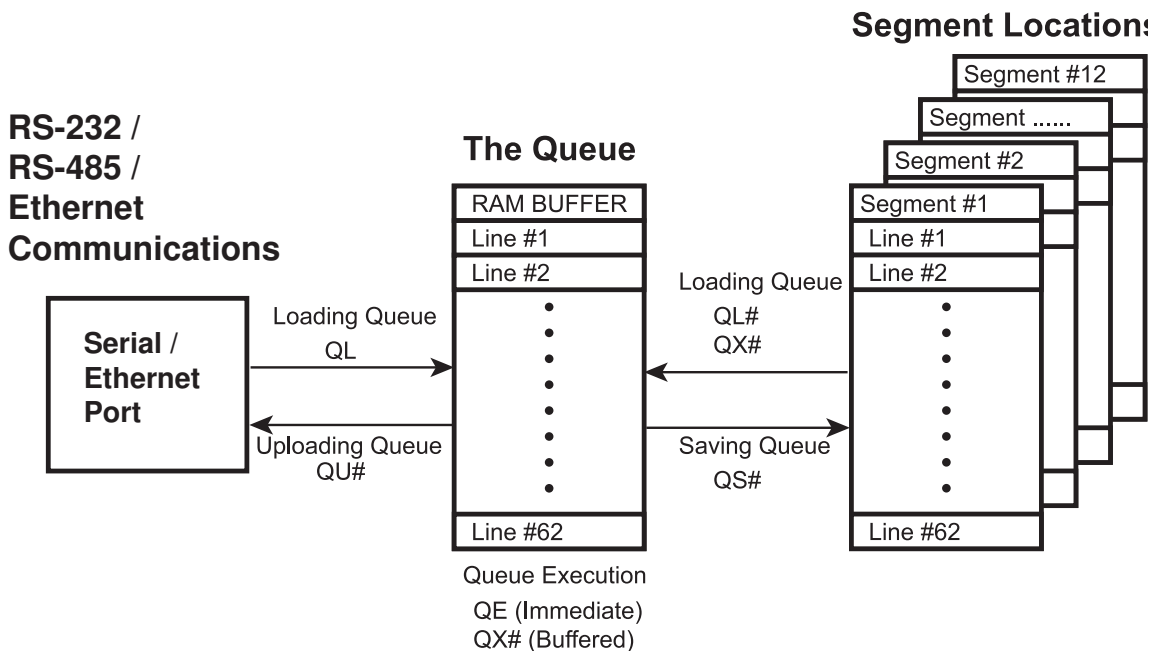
Segment Location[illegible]

RS-232 /
RS-485 /
Ethernet
Communications

The Queue

Segment #12
Segment ......
Segment #2
Segment #1
Line #1
Line #2
Line #62

RAM BUFFER
Line #1
Line #2
Line #62

Serial /
Ethernet
Port

Loading Queue
QL

Uploading Queue
QU#

Loading Queue
QL#
QX#

Saving Queue
QS#

Queue Execution
QE (Immediate)
QX# (Buffered)